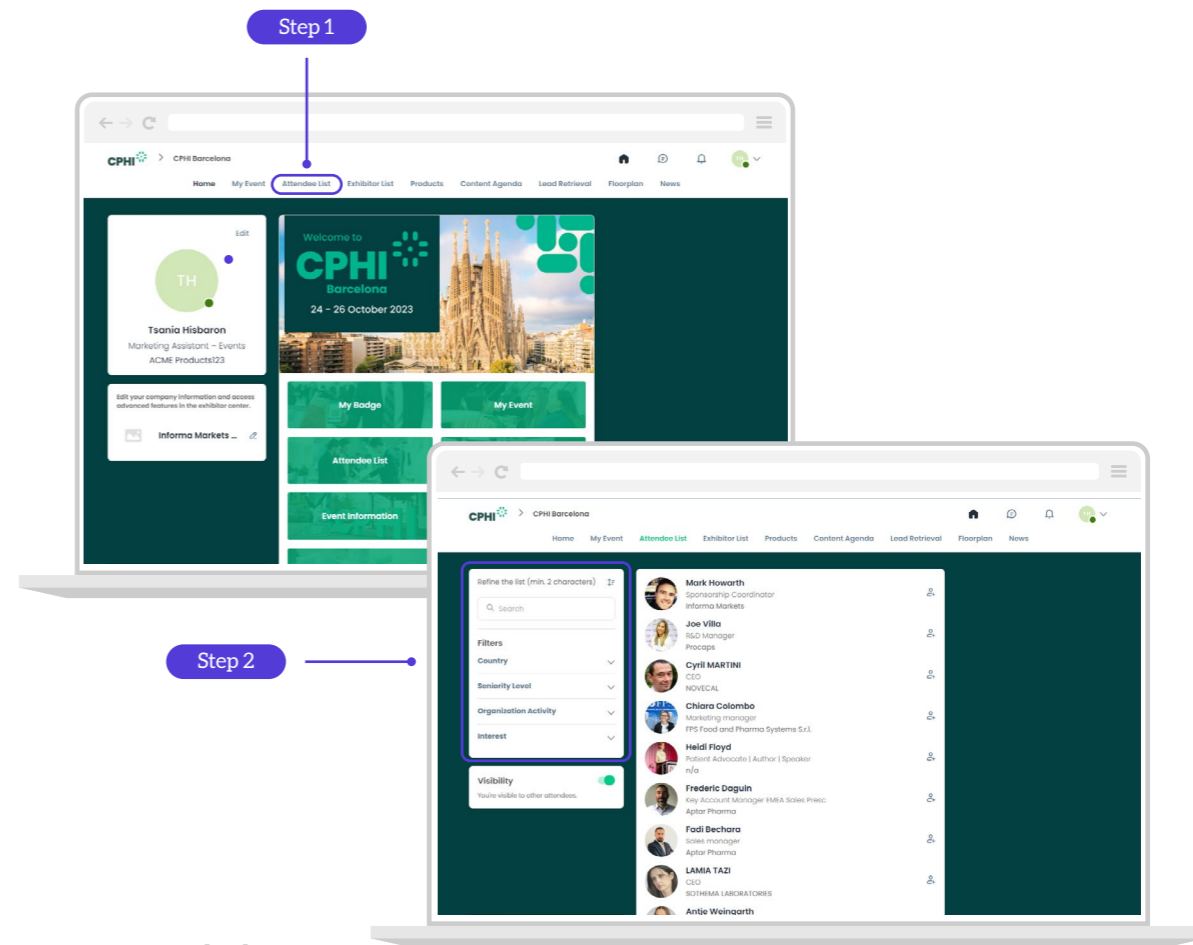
Step 1

CPHI > CPHI Barcelona

Home My Event Attendee List Exhibitor List Products Content Agenda Lead Retrieval Floorplan News

Edit

TH

Tsania Hisbaron
Marketing Assistant – Events
ACME Products123

Edit your company information and access advanced features in the exhibitor center.

Informa Markets ...

Welcome to
CPHI
Barcelona
24 - 26 October 2023

My Badge
My Event
Attendee List
Event Information

Step 2

CPHI > CPHI Barcelona

Home My Event Attendee List Exhibitor List Products Content Agenda Lead Retrieval Floorplan News

Refine the list (min. 2 characters)

Search

Filters
Country
Seniority Level
Organization Activity
Interest

Visibility
You're visible to other attendees.

Mark Howarth
Sponsorship Coordinator
Informa Markets

Joe Villa
R&D Manager
Procaps

Cyril MARTINI
CEO
NOVECAL

Chiara Colombo
Marketing manager
FPS Food and Pharma Systems S.r.l.

Heidi Floyd
Patient Advocate | Author | Speaker
n/a

Frederic Daguin
Key Account Manager IMEA Sales Presc.
Aptar Pharma

Fadi Bechara
Sales manager
Aptar Pharma

LAMIA TAZI
CEO
SOTHEMA LABORATORIES

Antje Weingarth